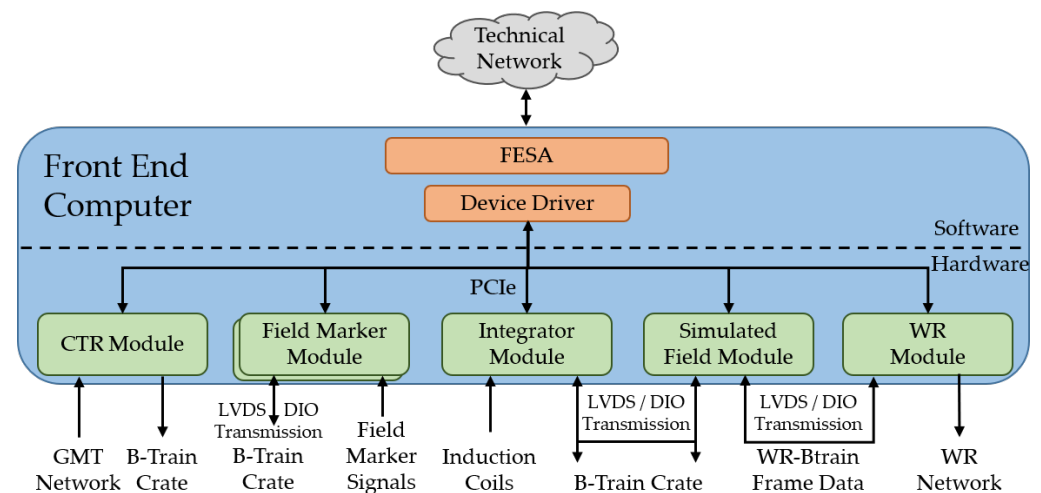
Technical Network

Front End Computer

FESA

Device Driver

Software

Hardware

PCIe

CTR Module

Field Marker Module

Integrator Module

Simulated Field Module

WR Module

LVDS / DIO Transmission

LVDS / DIO Transmission

LVDS / DIO Transmission

GMT Network

B-Train Crate

B-Train Crate

Field Marker Signals

Induction Coils

B-Train Crate

WR-Btrain Frame Data

WR Network